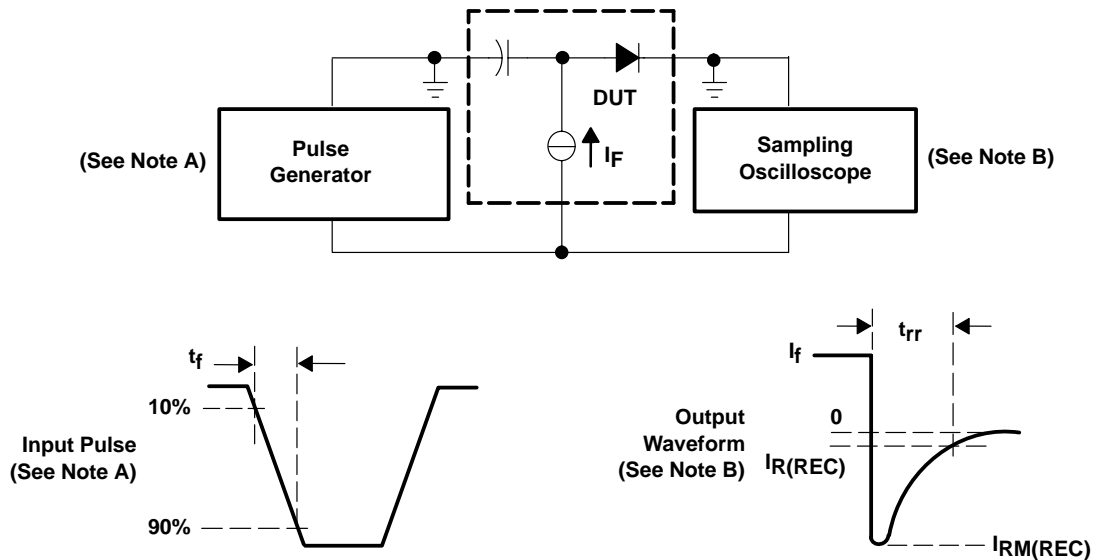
DUT

(See Note A)

Pulse Generator

$I_F$

Sampling Oscilloscope

(See Note B)

$t_f$

10%

Input Pulse (See Note A)

90%

$t_{rr}$

$I_f$

Output Waveform (See Note B)

0

$I_{R(REC)}$

$I_{RM(REC)}$